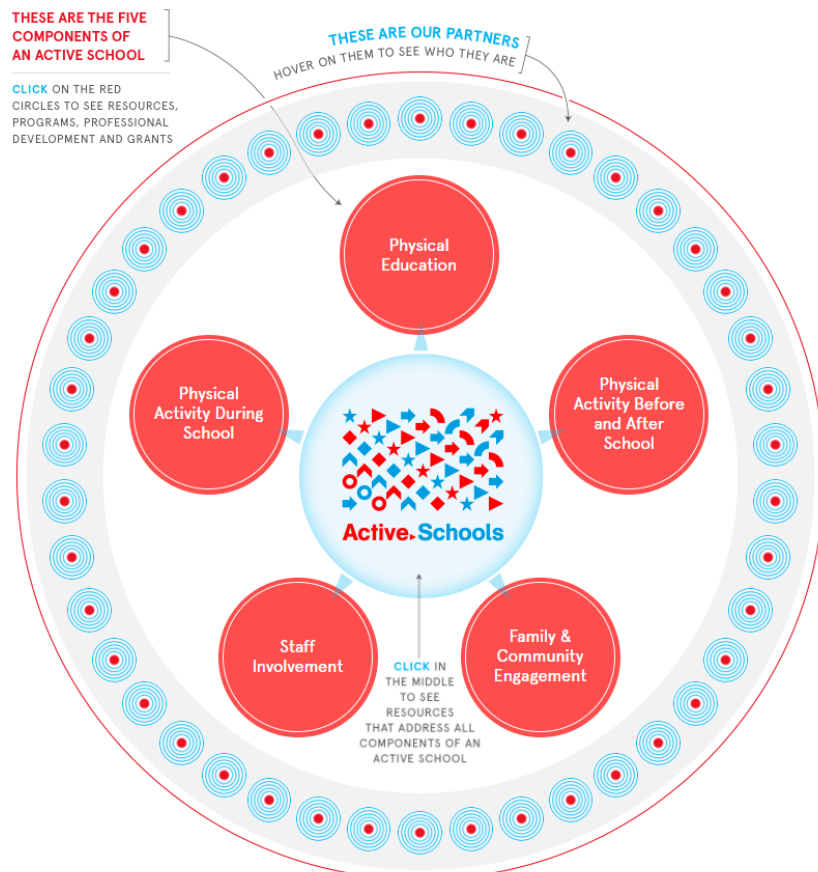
THESE ARE THE FIVE COMPONENTS OF AN ACTIVE SCHOOL

CLICK ON THE RED CIRCLES TO SEE RESOURCES, PROGRAMS, PROFESSIONAL DEVELOPMENT AND GRANTS

THESE ARE OUR PARTNERS
HOVER ON THEM TO SEE WHO THEY ARE

Physical Education

Physical Activity During School

Physical Activity Before and After School

Active Schools

Staff Involvement

Family & Community Engagement

CLICK IN THE MIDDLE TO SEE RESOURCES THAT ADDRESS ALL COMPONENTS OF AN ACTIVE SCHOOL